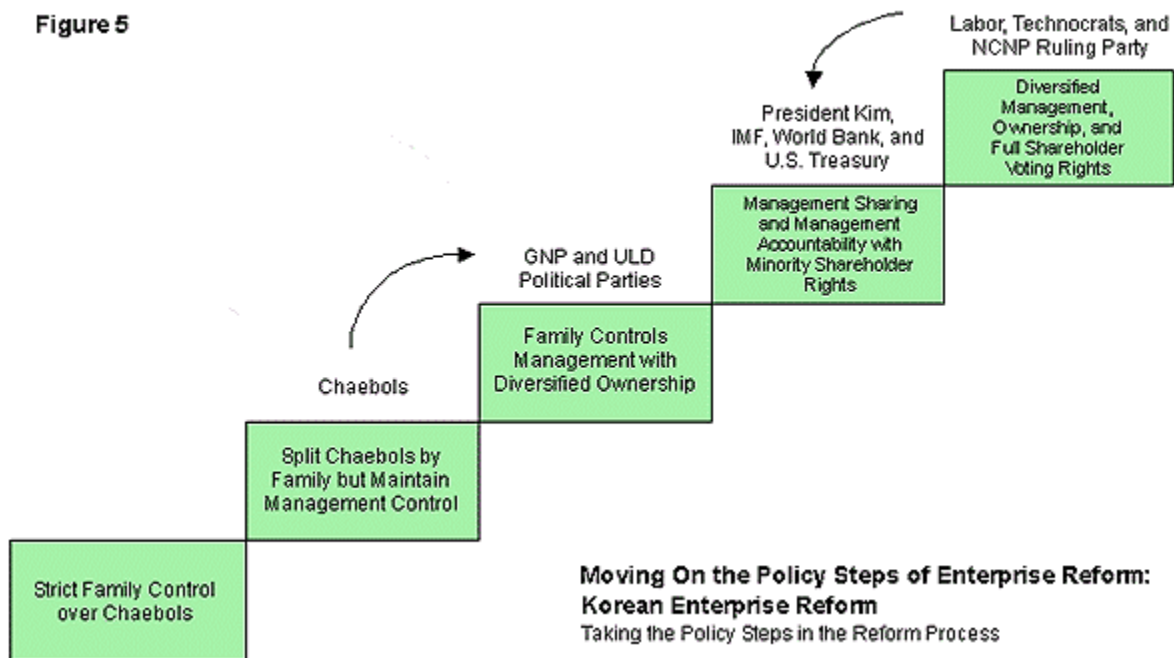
Figure 5

Labor, Technocrats, and NCNP Ruling Party

Diversified Management, Ownership, and Full Shareholder Voting Rights

President Kim, IMF, World Bank, and U.S. Treasury

Management Sharing and Management Accountability with Minority Shareholder Rights

GNP and ULD Political Parties

Family Controls Management with Diversified Ownership

Chaebols

Split Chaebols by Family but Maintain Management Control

Strict Family Control over Chaebols

Moving On the Policy Steps of Enterprise Reform: Korean Enterprise Reform

Taking the Policy Steps in the Reform Process